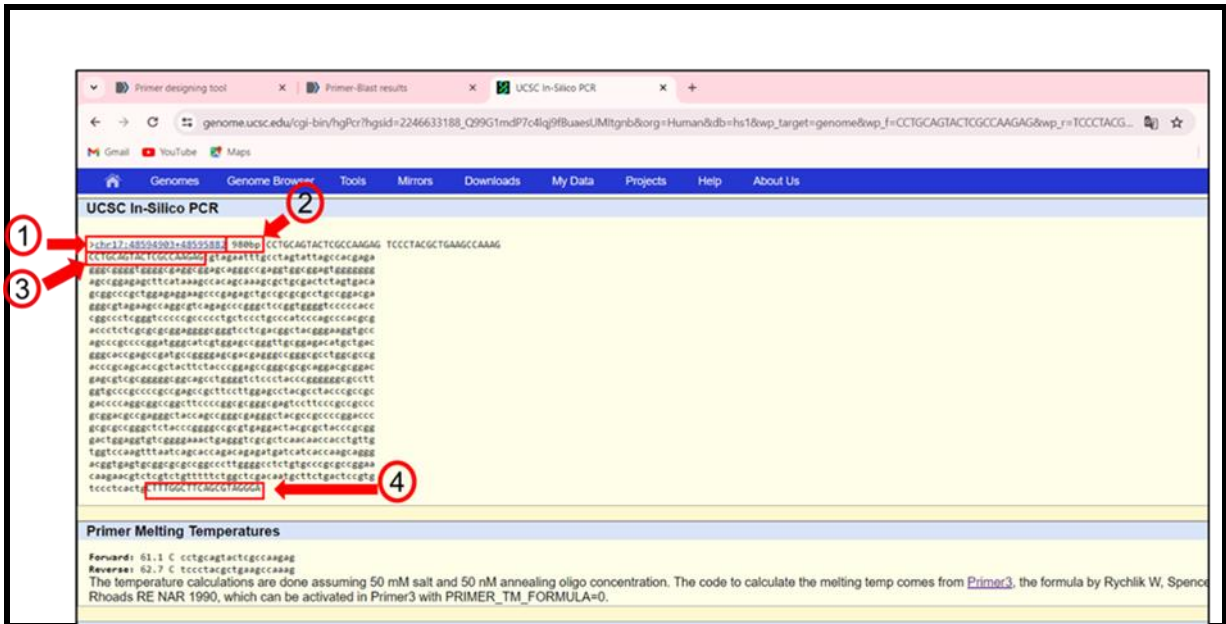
Primer designing tool
Primer-Blast results
UCSC In-Silico PCR
+

genome.ucsc.edu/cgi-bin/hgPcr?hgsid=2246633188_Q99G1mdP7c4lqj9fBuaesUMItgnb&org=Human&db=hs1&wp_target=genome&wp_f=CCTGCAGTACTCGCCAAGAG&wp_r=TCCCTACG...

Gmail YouTube Maps

Genomes Genome Browser Tools Mirrors Downloads My Data Projects Help About Us

UCSC In-Silico PCR

1 2 3 4

>chr17:48594903+48595882 980bp CCTGCAGTACTCGCCAAGAG TCCCTACGCTGAAGCCAAAG
CCTGCAGTACTCGCCAAGAGgtagaatttgcctagtattagccacgaga
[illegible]
tccctcactgCTTTGGCTTCAGCGTAGGGA

Primer Melting Temperatures

Forward: 61.1 C cctgcagtactcgccaagag
Reverse: 62.7 C tccctacgctgaagccaaag
The temperature calculations are done assuming 50 mM salt and 50 nM annealing oligo concentration. The code to calculate the melting temp comes from Primer3, the formula by Rychlik W, Spence Rhoads RE NAR 1990, which can be activated in Primer3 with PRIMER_TM_FORMULA=0.